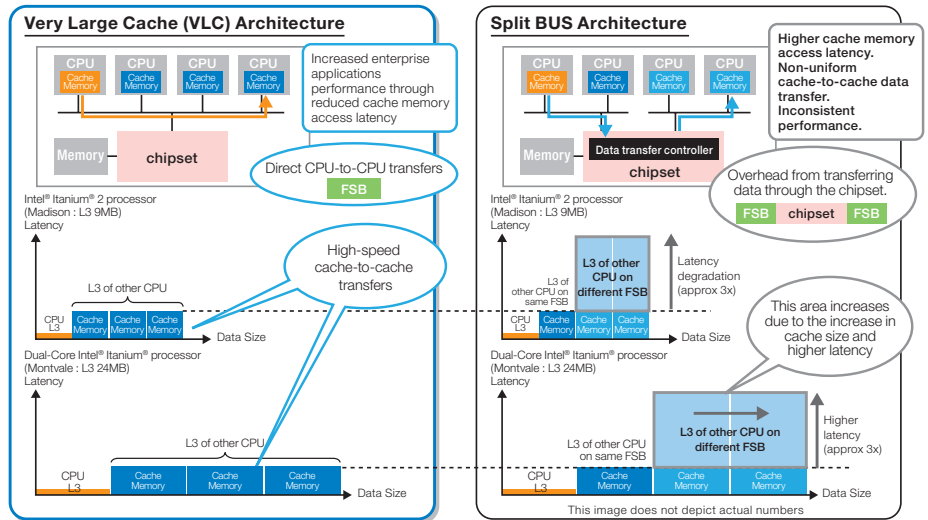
Very Large Cache (VLC) Architecture

CPU
Cache Memory
CPU
Cache Memory
CPU
Cache Memory
CPU
Cache Memory

Increased enterprise applications performance through reduced cache memory access latency

Memory
chipset

Direct CPU-to-CPU transfers
FSB

Intel® Itanium® 2 processor
(Madison : L3 9MB)
Latency

High-speed cache-to-cache transfers

L3 of other CPU
CPU L3
Cache Memory
Cache Memory
Cache Memory
Data Size

Dual-Core Intel® Itanium® processor
(Montvale : L3 24MB)
Latency

L3 of other CPU
CPU L3
Cache Memory
Cache Memory
Cache Memory
Data Size

Split BUS Architecture

CPU
Cache Memory
CPU
Cache Memory
CPU
Cache Memory
CPU
Cache Memory

Higher cache memory access latency. Non-uniform cache-to-cache data transfer. Inconsistent performance.

Memory
Data transfer controller
chipset

Overhead from transferring data through the chipset.
FSB chipset FSB

Intel® Itanium® 2 processor
(Madison : L3 9MB)
Latency

L3 of other CPU on different FSB
Latency degradation (approx 3x)
L3 of other CPU on same FSB
CPU L3
Cache Memory
Cache Memory
Cache Memory
Data Size

This area increases due to the increase in cache size and higher latency

Dual-Core Intel® Itanium® processor
(Montvale : L3 24MB)
Latency

L3 of other CPU on different FSB
Higher latency (approx 3x)
L3 of other CPU on same FSB
CPU L3
Cache Memory
Cache Memory
Cache Memory
Data Size

This image does not depict actual numbers